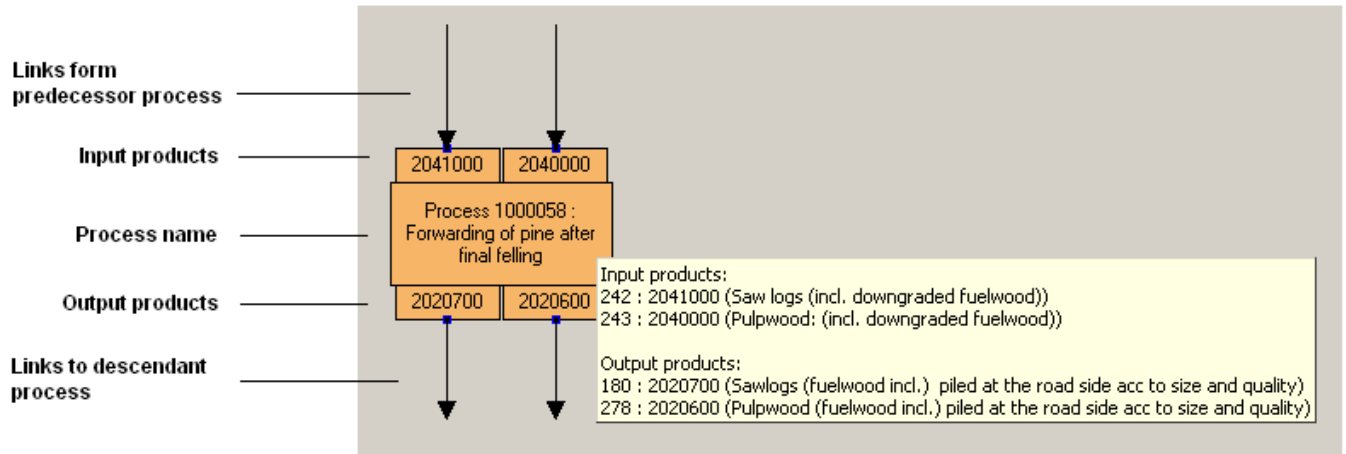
Links form predecessor process

Input products

Process name

Output products

Links to descendant process

2041000
2040000

Process 1000058 : Forwarding of pine after final felling

2020700
2020600

Input products:
242 : 2041000 (Saw logs (incl. downgraded fuelwood))
243 : 2040000 (Pulpwood: (incl. downgraded fuelwood))

Output products:
180 : 2020700 (Sawlogs (fuelwood incl.) piled at the road side acc to size and quality)
278 : 2020600 (Pulpwood (fuelwood incl.) piled at the road side acc to size and quality)